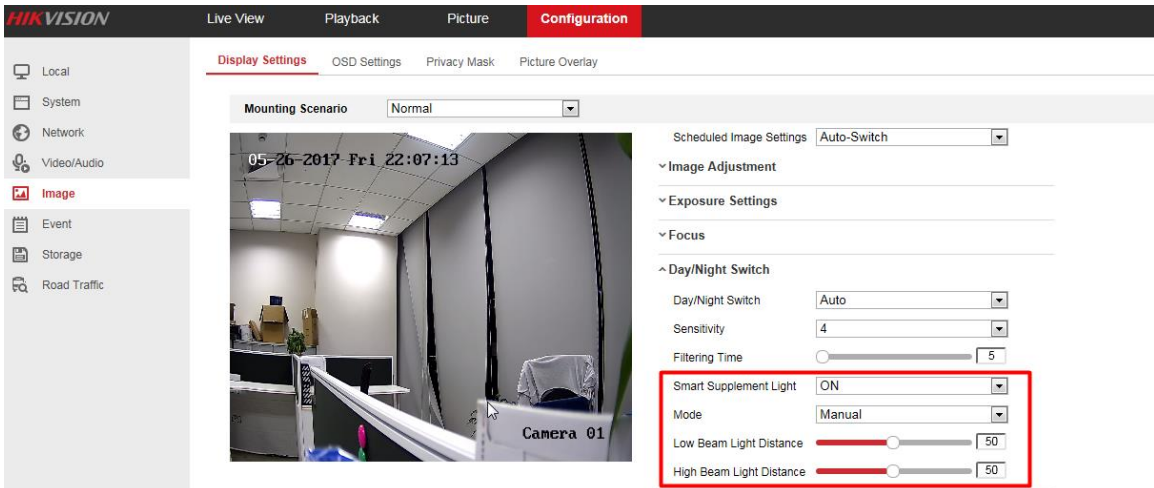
HIKVISION

Live View | Playback | Picture | Configuration

Local
System
Network
Video/Audio
Image
Event
Storage
Road Traffic

Display Settings | OSD Settings | Privacy Mask | Picture Overlay

Mounting Scenario | Normal

05-26-2017 Fri 22:07:13

Camera 01

Scheduled Image Settings | Auto-Switch

Image Adjustment

Exposure Settings

Focus

Day/Night Switch

Day/Night Switch | Auto

Sensitivity | 4

Filtering Time | 5

Smart Supplement Light | ON

Mode | Manual

Low Beam Light Distance | 50

High Beam Light Distance | 50